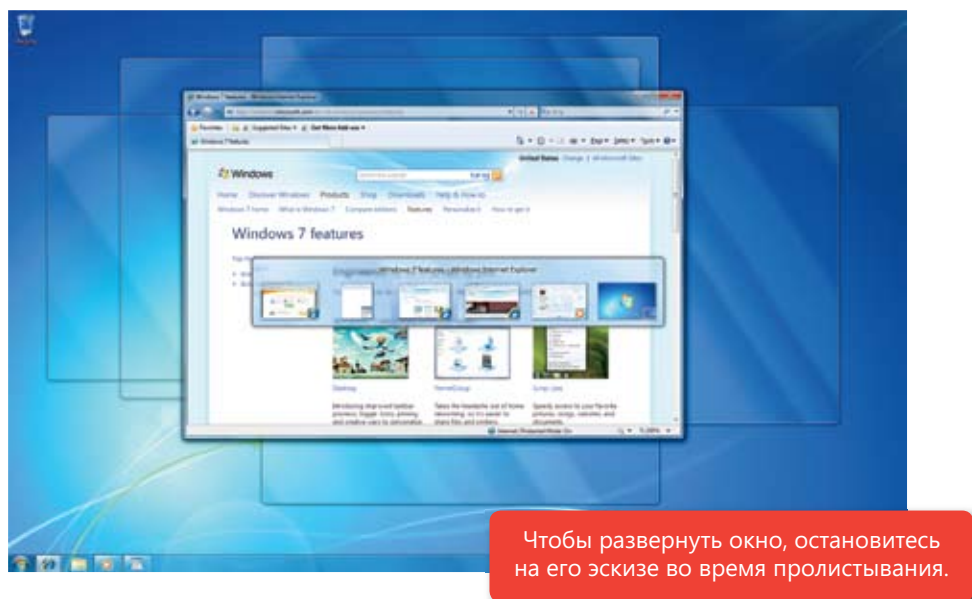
Windows

Home Discover Windows Products Shop Downloads Help & How-to

Windows 7 home What is Windows 7 Compare editions Features Personalize it How to get it

Windows 7 features

Windows 7 features - Windows Internet Explorer

Desktop HomeGroup Jump Lists

United States Change | All Microsoft Sites

Чтобы развернуть окно, остановитесь на его эскизе во время пролистывания.